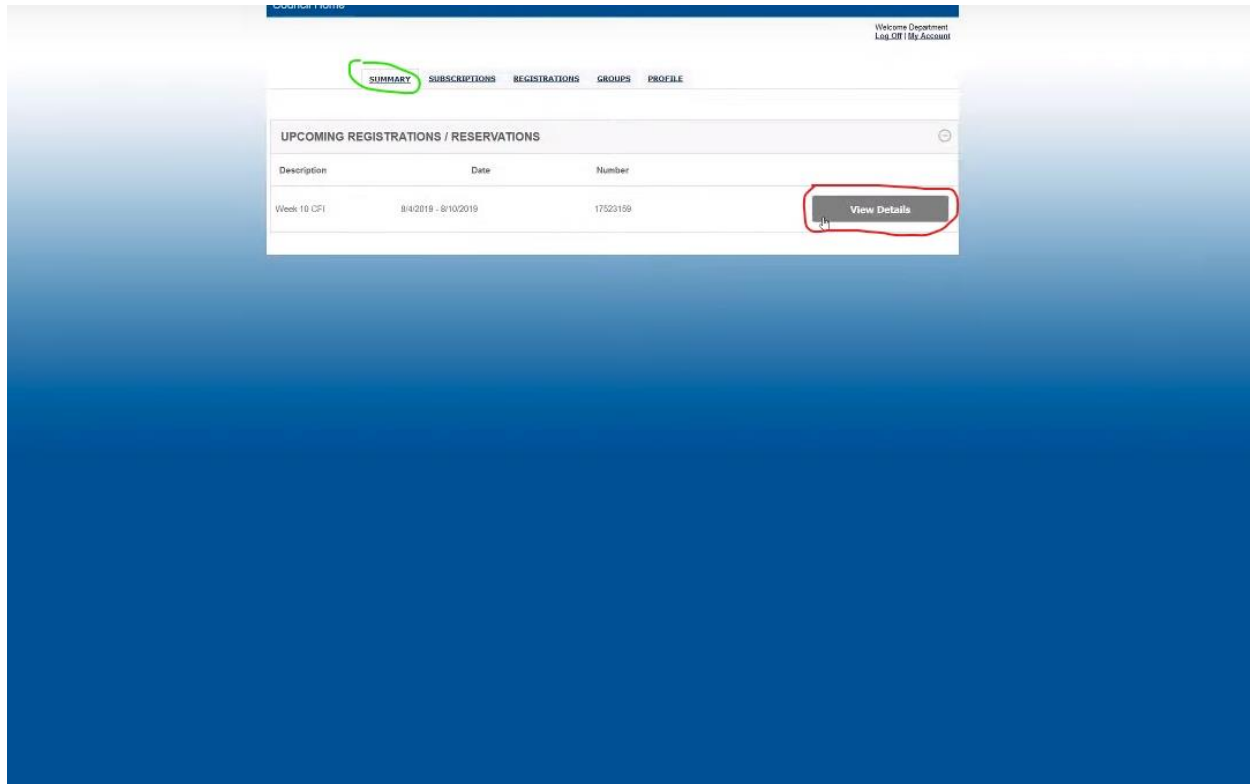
Council Home

Welcome Department
Log Off | My Account

SUMMARY SUBSCRIPTIONS REGISTRATIONS GROUPS PROFILE

UPCOMING REGISTRATIONS / RESERVATIONS

| Description | Date | Number | |
|---|---|---|---|
| Week 10 CFI | 8/4/2019 - 8/10/2019 | 17523159 | View Details |